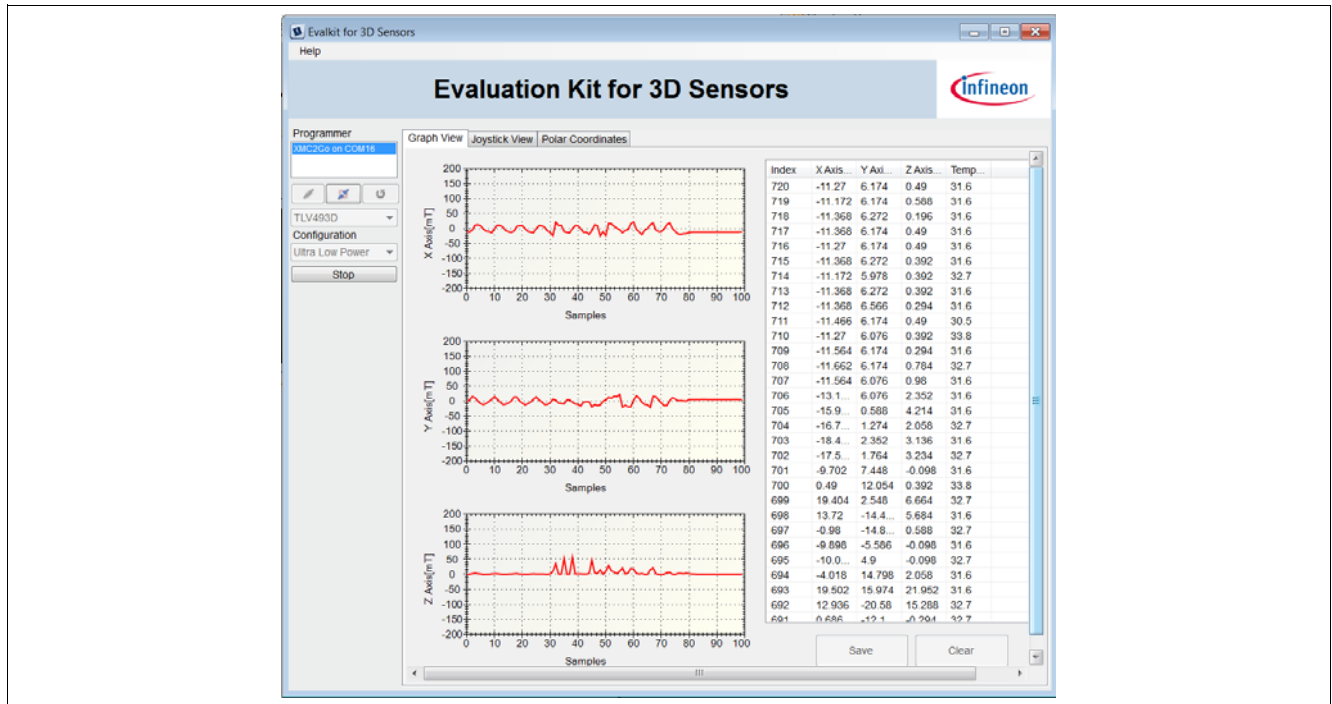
Evalkit for 3D Sensors

Help

Evaluation Kit for 3D Sensors

infineon

Programmer

XMC2Go on COM16

TLV493D

Configuration

Ultra Low Power

Stop

Graph View | Joystick View | Polar Coordinates

X Axis[mT]

200 150 100 50 0 -50 -100 -150 -200

0 10 20 30 40 50 60 70 80 90 100

Samples

Y Axis[mT]

200 150 100 50 0 -50 -100 -150 -200

0 10 20 30 40 50 60 70 80 90 100

Samples

Z Axis[mT]

200 150 100 50 0 -50 -100 -150 -200

0 10 20 30 40 50 60 70 80 90 100

Samples

| Index | X Axis... | Y Axi... | Z Axis... | Temp... |
|---|---|---|---|---|
| 720 | -11.27 | 6.174 | 0.49 | 31.6 |
| 719 | -11.172 | 6.174 | 0.588 | 31.6 |
| 718 | -11.368 | 6.272 | 0.196 | 31.6 |
| 717 | -11.368 | 6.174 | 0.49 | 31.6 |
| 716 | -11.27 | 6.174 | 0.49 | 31.6 |
| 715 | -11.368 | 6.272 | 0.392 | 31.6 |
| 714 | -11.172 | 5.978 | 0.392 | 32.7 |
| 713 | -11.368 | 6.272 | 0.392 | 31.6 |
| 712 | -11.368 | 6.566 | 0.294 | 31.6 |
| 711 | -11.466 | 6.174 | 0.49 | 30.5 |
| 710 | -11.27 | 6.076 | 0.392 | 33.8 |
| 709 | -11.564 | 6.174 | 0.294 | 31.6 |
| 708 | -11.662 | 6.174 | 0.784 | 32.7 |
| 707 | -11.564 | 6.076 | 0.98 | 31.6 |
| 706 | -13.1... | 6.076 | 2.352 | 31.6 |
| 705 | -15.9... | 0.588 | 4.214 | 31.6 |
| 704 | -16.7... | 1.274 | 2.058 | 32.7 |
| 703 | -18.4... | 2.352 | 3.136 | 31.6 |
| 702 | -17.5... | 1.764 | 3.234 | 32.7 |
| 701 | -9.702 | 7.448 | -0.098 | 31.6 |
| 700 | 0.49 | 12.054 | 0.392 | 33.8 |
| 699 | 19.404 | 2.548 | 6.664 | 32.7 |
| 698 | 13.72 | -14.4... | 5.684 | 31.6 |
| 697 | -0.98 | -14.8... | 0.588 | 32.7 |
| 696 | -9.898 | -5.586 | -0.098 | 31.6 |
| 695 | -10.0... | 4.9 | -0.098 | 32.7 |
| 694 | -4.018 | 14.798 | 2.058 | 31.6 |
| 693 | 19.502 | 15.974 | 21.952 | 31.6 |
| 692 | 12.936 | -20.58 | 15.288 | 32.7 |
| 691 | 0.686 | -12.1 | -0.294 | 32.7 |

Save

Clear